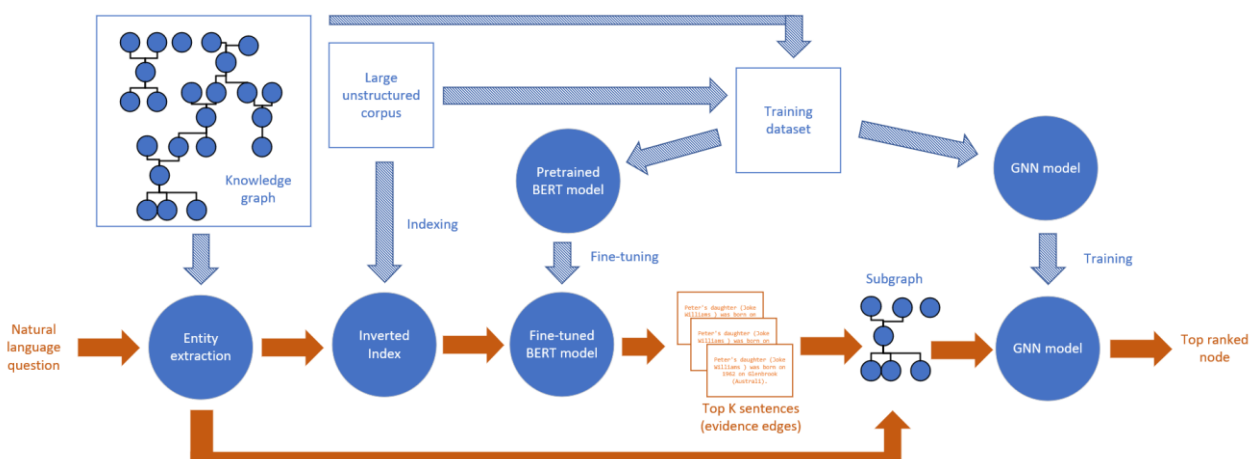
Knowledge graph

Large unstructured corpus

Training dataset

Pretrained BERT model

GNN model

Indexing

Fine-tuning

Training

Subgraph

Natural language question

Entity extraction

Inverted Index

Fine-tuned BERT model

Peter's daughter (Joke Williams ) was born on

Peter's daughter (Joke Williams ) was born on

Peter's daughter (Joke Williams ) was born on 1962 on Glenbrook (Australia).

Top K sentences (evidence edges)

GNN model

Top ranked node